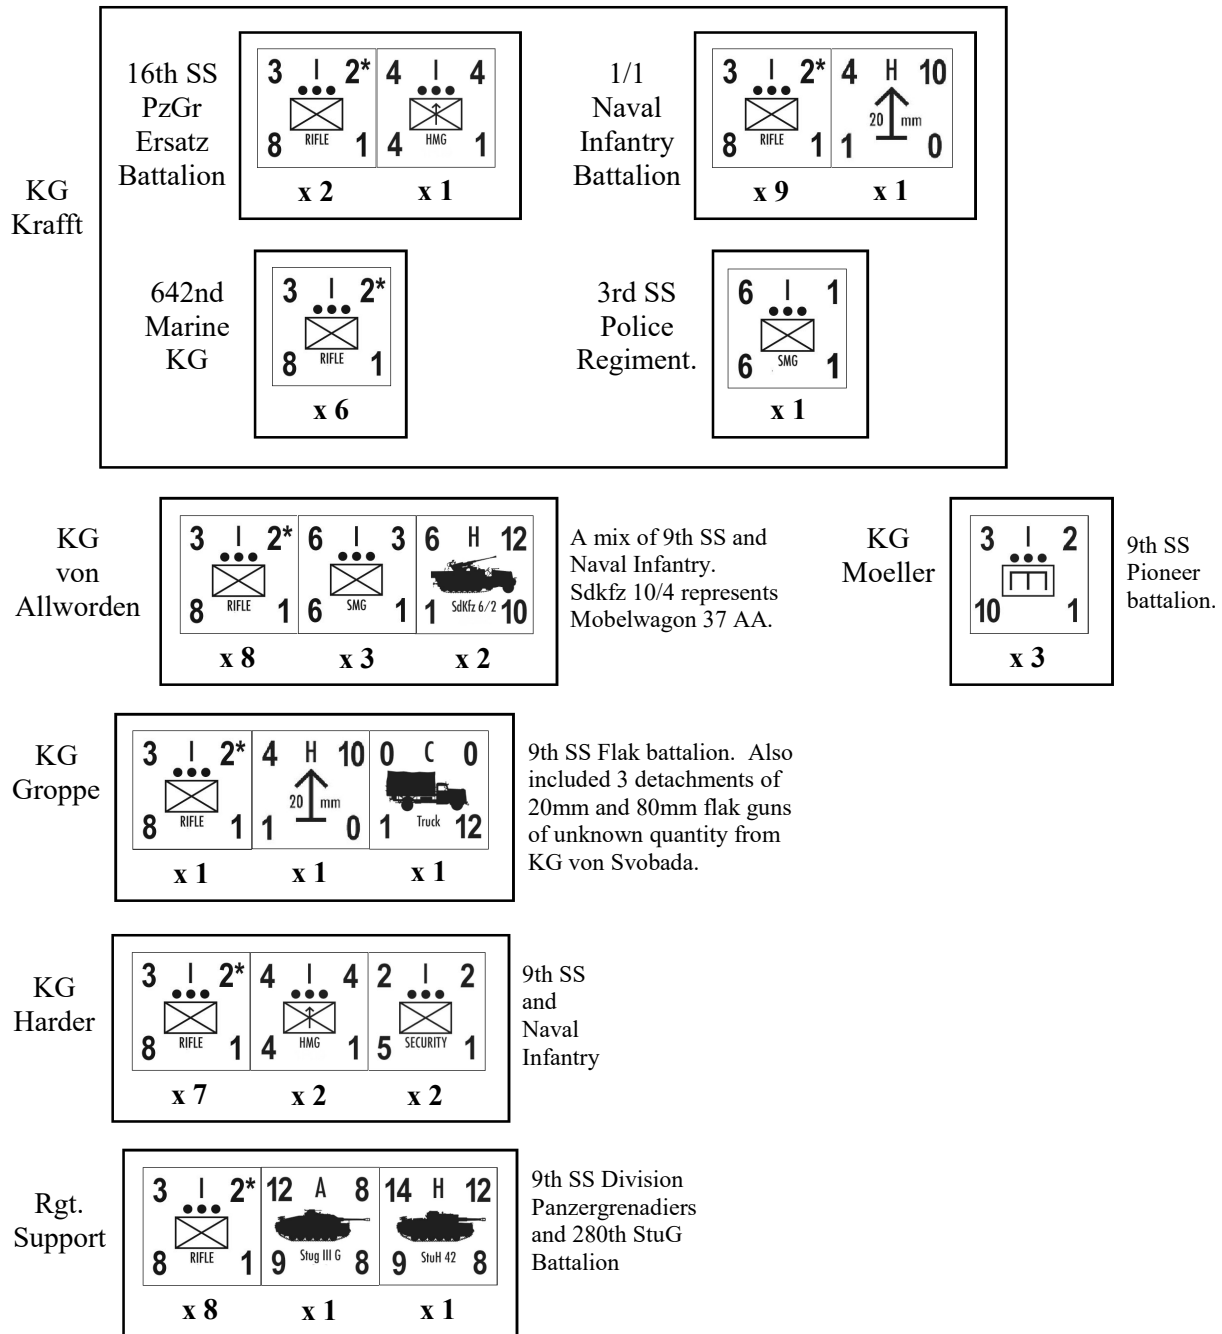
KG Krafft

16th SS PzGr Ersatz Battalion

3 I 2*
8 RIFLE 1
x 2

4 I 4
4 HMG 1
x 1

1/1 Naval Infantry Battalion

3 I 2*
8 RIFLE 1
x 9

4 H 10
20 mm
1 0
x 1

642nd Marine KG

3 I 2*
8 RIFLE 1
x 6

3rd SS Police Regiment.

6 I 1
6 SMG 1
x 1

KG von Allworden

3 I 2*
8 RIFLE 1
x 8

6 I 3
6 SMG 1
x 3

6 H 12
1 SdKfz 6/2 10
x 2

A mix of 9th SS and Naval Infantry. Sdkfz 10/4 represents Mobelwagon 37 AA.

KG Moeller

3 I 2
10 1
x 3

9th SS Pioneer battalion.

KG Groppe

3 I 2*
8 RIFLE 1
x 1

4 H 10
20 mm
1 0
x 1

0 C 0
1 Truck 12
x 1

9th SS Flak battalion. Also included 3 detachments of 20mm and 80mm flak guns of unknown quantity from KG von Svobada.

KG Harder

3 I 2*
8 RIFLE 1
x 7

4 I 4
4 HMG 1
x 2

2 I 2
5 SECURITY 1
x 2

9th SS and Naval Infantry

Rgt. Support

3 I 2*
8 RIFLE 1
x 8

12 A 8
9 Stug III G 8
x 1

14 H 12
9 StuH 42 8
x 1

9th SS Division Panzergrenadiers and 280th StuG Battalion